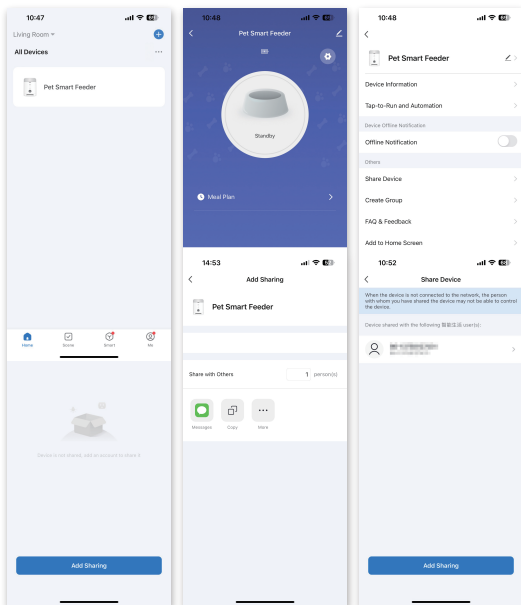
10:47

Living Room

All Devices

Pet Smart Feeder

Home
Scene
Smart
Me

Device is not shared, add an account to share it

Add Sharing

10:48

Pet Smart Feeder

Standby

Meal Plan

14:53

Add Sharing

Pet Smart Feeder

Share with Others

1 person(s)

Messages
Copy
More

10:48

Pet Smart Feeder

Device Information

Tap-to-Run and Automation

Device Offline Notification

Offline Notification

Others

Share Device

Create Group

FAQ & Feedback

Add to Home Screen

10:52

Share Device

When the device is not connected to the network, the person with whom you have shared the device may not be able to control the device.

Device shared with the following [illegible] user(s):

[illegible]

Add Sharing